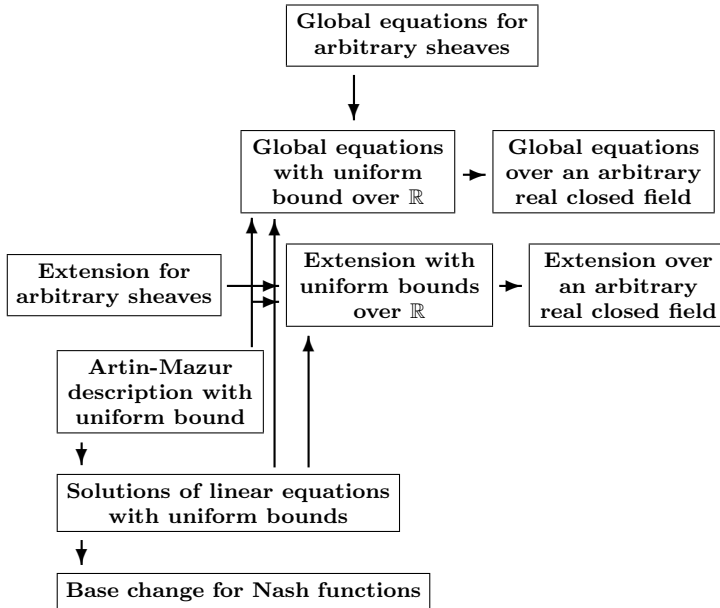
Global equations for arbitrary sheaves

Global equations with uniform bound over $\mathbb{R}$

Global equations over an arbitrary real closed field

Extension for arbitrary sheaves

Extension with uniform bounds over $\mathbb{R}$

Extension over an arbitrary real closed field

Artin-Mazur description with uniform bound

Solutions of linear equations with uniform bounds

Base change for Nash functions